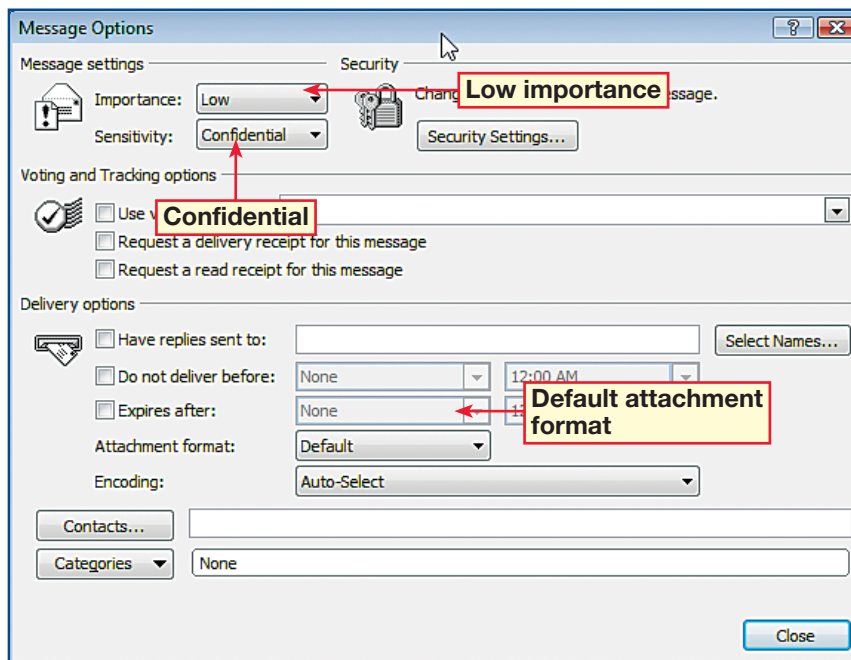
Message Options

?

Message settings

Importance: Low

Sensitivity: Confidential

Security

Chang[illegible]ssage.

Low importance

Security Settings...

Voting and Tracking options

Use v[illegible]

Confidential

Request a delivery receipt for this message

Request a read receipt for this message

Delivery options

Have replies sent to:

Select Names...

Do not deliver before: None 12:00 AM

Expires after: None 1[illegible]

Default attachment format

Attachment format: Default

Encoding: Auto-Select

Contacts...

Categories None

Close